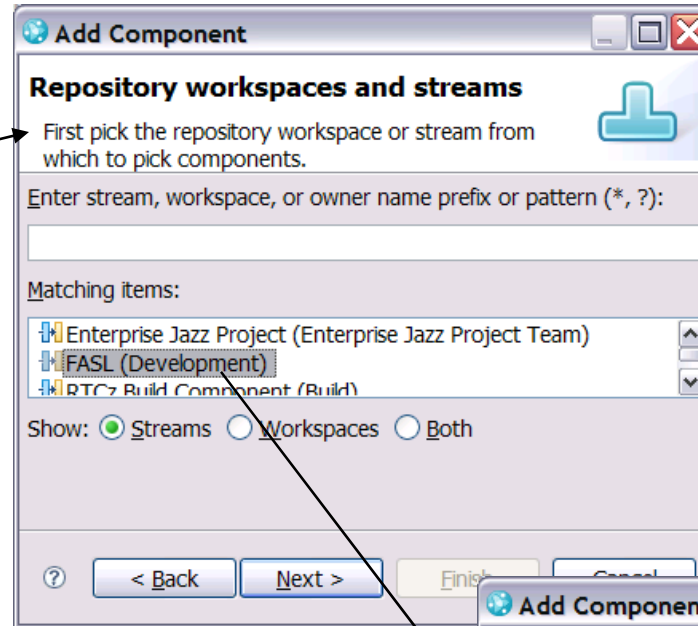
Add Component

Repository workspaces and streams

First pick the repository workspace or stream from which to pick components.

Enter stream, workspace, or owner name prefix or pattern (*, ?):

Matching items:

Enterprise Jazz Project (Enterprise Jazz Project Team)
FASL (Development)
RTCz Build Component (Build)

Show: Streams Workspaces Both

?
< Back
Next >
Finish
Cancel

Add Componen